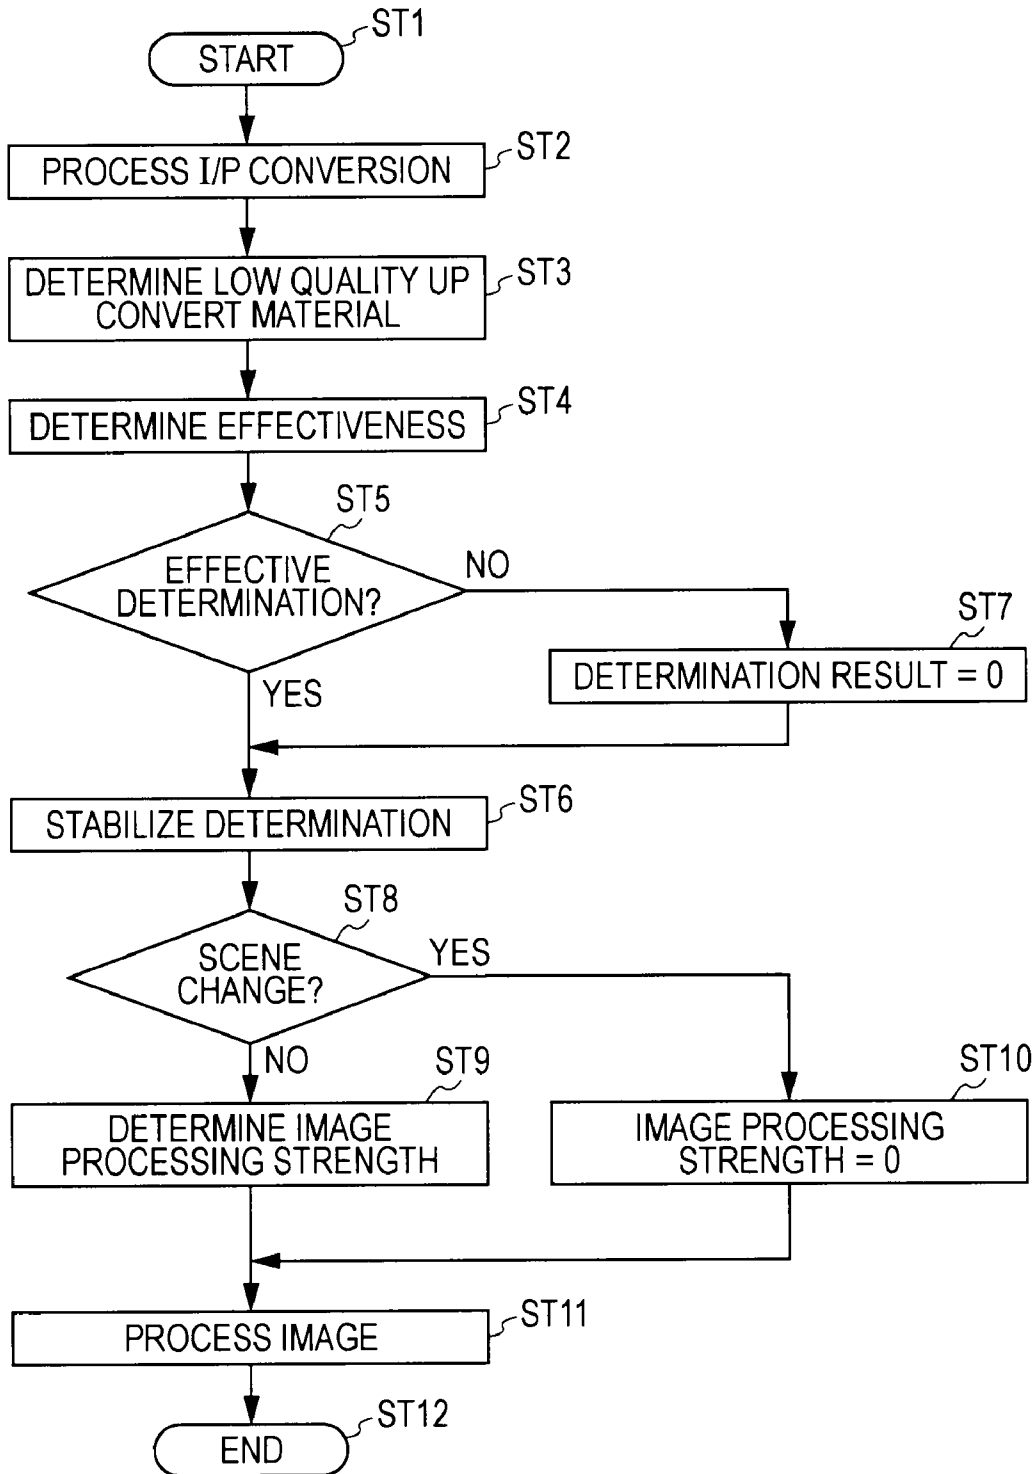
START
ST1

PROCESS I/P CONVERSION
ST2

DETERMINE LOW QUALITY UP CONVERT MATERIAL
ST3

DETERMINE EFFECTIVENESS
ST4

ST5
EFFECTIVE DETERMINATION?
NO
YES

ST7
DETERMINATION RESULT = 0

STABILIZE DETERMINATION
ST6

ST8
SCENE CHANGE?
YES
NO

ST9
DETERMINE IMAGE PROCESSING STRENGTH

ST10
IMAGE PROCESSING STRENGTH = 0

PROCESS IMAGE
ST11

END
ST12